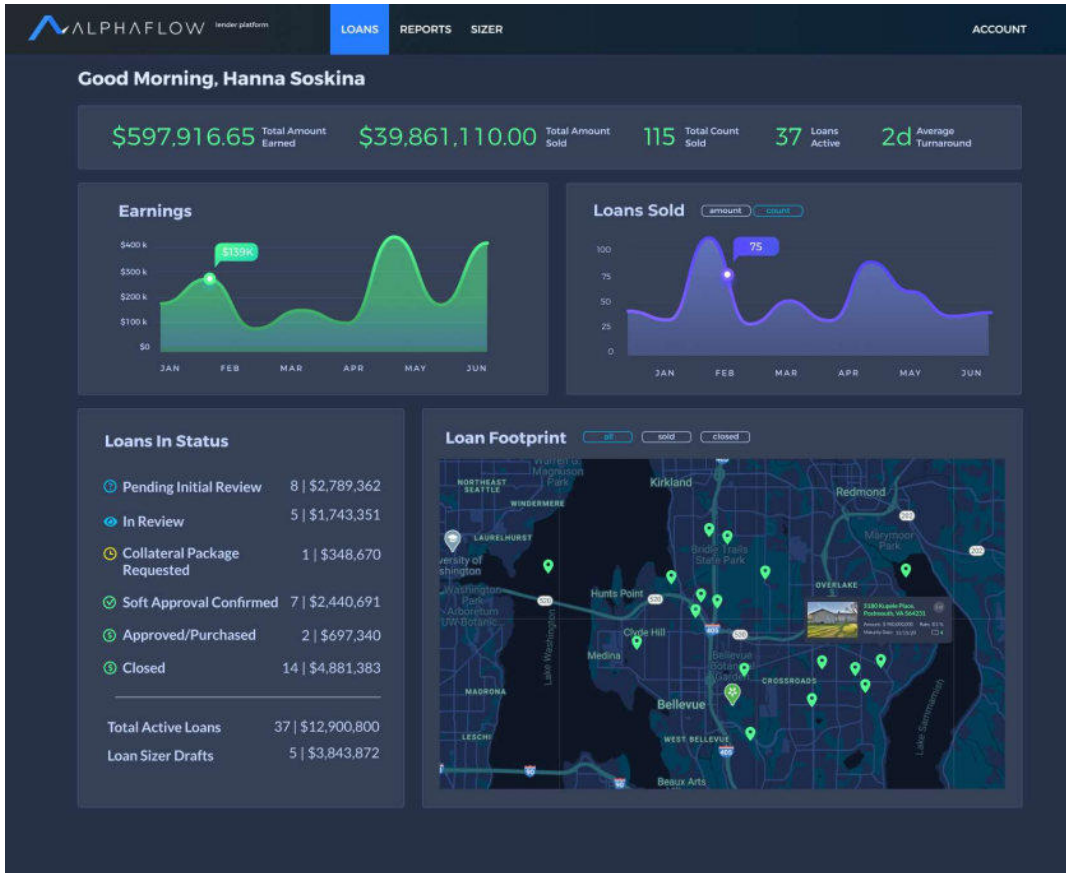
ALPHAFLOW lender platform

LOANS REPORTS SIZER ACCOUNT

Good Morning, Hanna Soskina

$597,916.65 Total Amount Earned
$39,861,110.00 Total Amount Sold
115 Total Count Sold
37 Loans Active
2d Average Turnaround

Earnings

$400 k
$300 k
$200 k
$100 k
$0
$139K
JAN FEB MAR APR MAY JUN

Loans Sold amount count

100
75
50
25
0
75
JAN FEB MAR APR MAY JUN

Loans In Status

Pending Initial Review 8 | $2,789,362
In Review 5 | $1,743,351
Collateral Package Requested 1 | $348,670
Soft Approval Confirmed 7 | $2,440,691
Approved/Purchased 2 | $697,340
Closed 14 | $4,881,383

Total Active Loans 37 | $12,900,800
Loan Sizer Drafts 5 | $3,843,872

Loan Footprint all sold closed

Magnuson Park
NORTHEAST SEATTLE
WINDERMERE
Kirkland
Redmond
LAURELHURST
versity of shington
Bridle Trails State Park
Marymoor Park
OVERLAKE
Washington Park Arboretum UW Botanic
Hunts Point
Clyde Hill
Medina
Lake Washington
Bellevue Botanical Garden
CROSSROADS
MADRONA
Bellevue
LESCHI
WEST BELLEVUE
Beaux Arts
Lake Sammamish
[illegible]